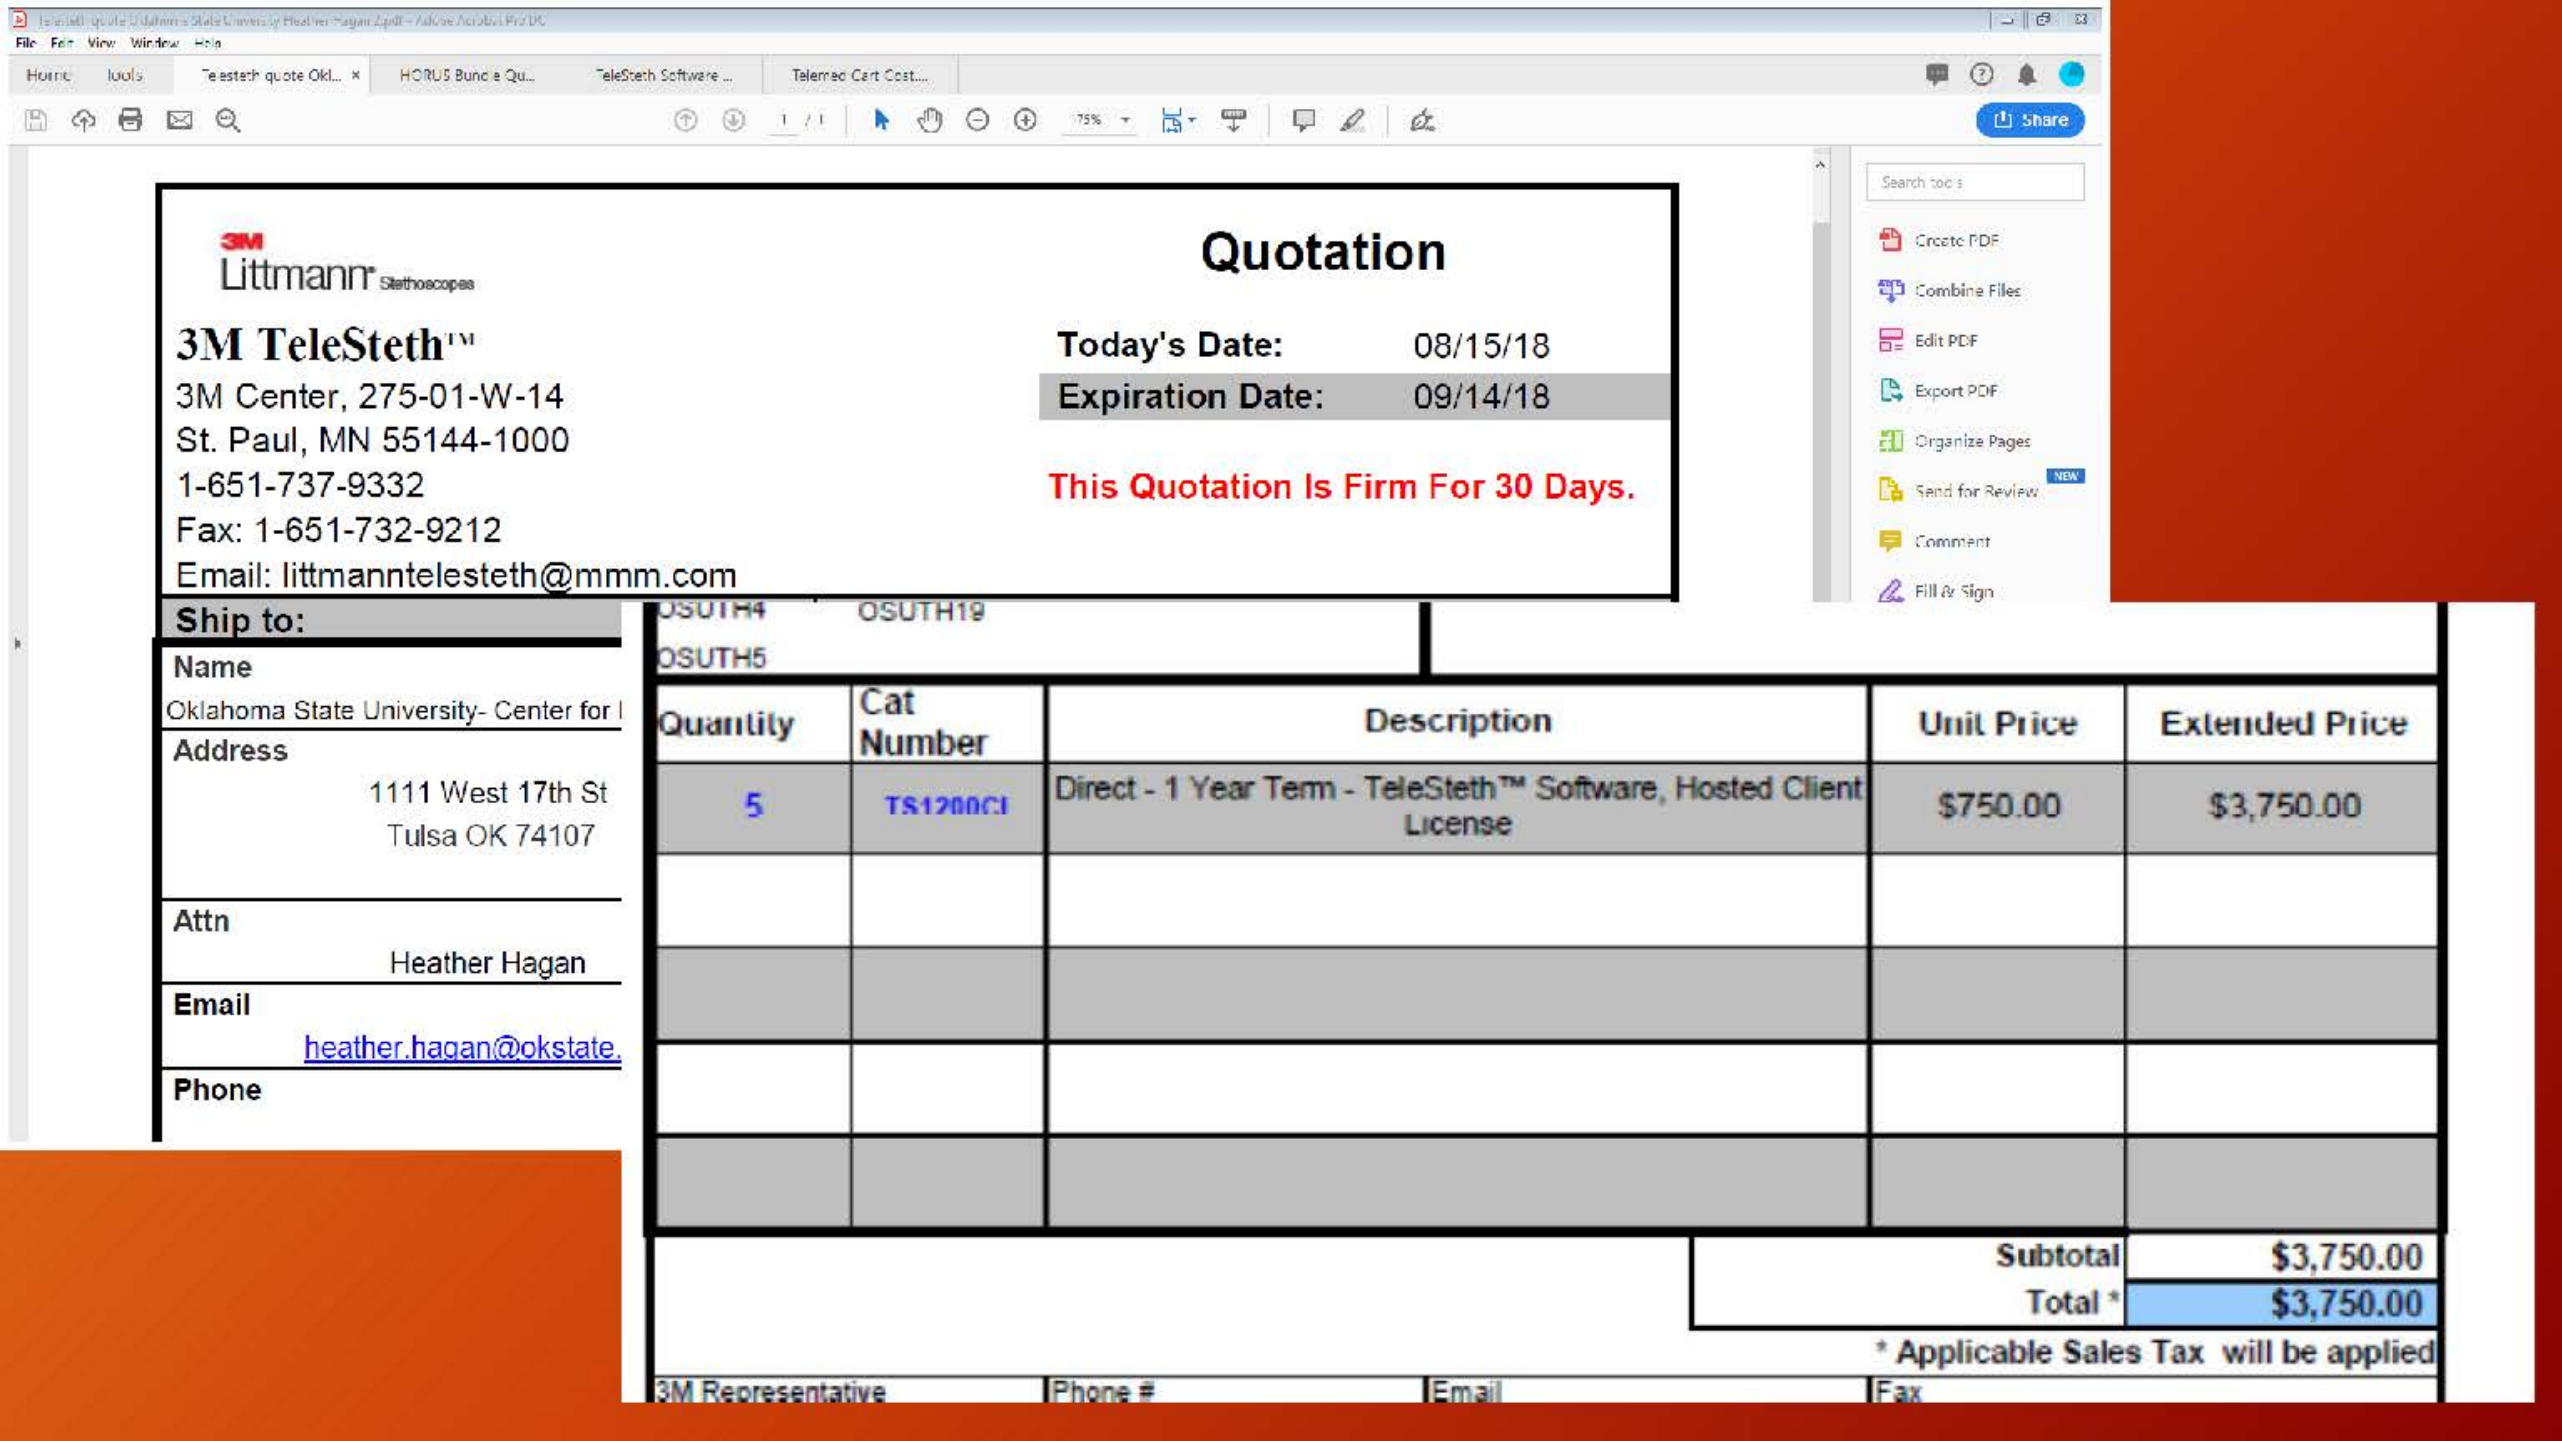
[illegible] - Adobe Acrobat Pro DC
File Edit View Window Help
Home Tools Telesteth quote Okl... × HORUS Bundle Qu... TeleSteth Software ... Telemed Cart Cost...
1 / 1 75%
Share
Search tools
Create PDF
Combine Files
Edit PDF
Export PDF
Organize Pages
Send for Review NEW
Comment
Fill & Sign

3M
Littmann Stethoscopes

Quotation

3M TeleSteth™
3M Center, 275-01-W-14
St. Paul, MN 55144-1000
1-651-737-9332
Fax: 1-651-732-9212
Email: littmanntelesteth@mmm.com

Today's Date: 08/15/18
Expiration Date: 09/14/18

This Quotation Is Firm For 30 Days.

Ship to:
Name
Oklahoma State University- Center for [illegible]
Address
1111 West 17th St
Tulsa OK 74107
Attn
Heather Hagan
Email
heather.hagan@okstate.
Phone

OSUTH4 OSUTH19
OSUTH5

| Quantity | Cat Number | Description | Unit Price | Extended Price |
|---|---|---|---|---|
| 5 | TS1200CI | Direct - 1 Year Term - TeleSteth™ Software, Hosted Client License | $750.00 | $3,750.00 |
| | | | | |
| | | | | |
| | | | | |
| | | | | |

Subtotal $3,750.00
Total * $3,750.00
* Applicable Sales Tax will be applied

3M Representative | Phone # | Email | Fax